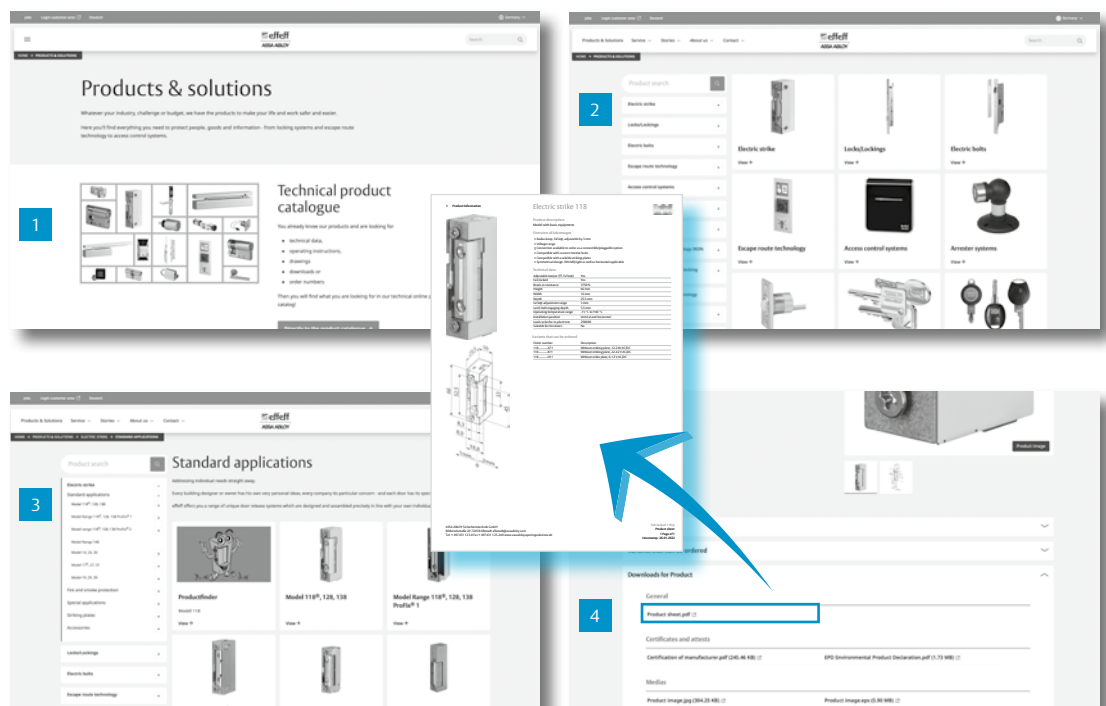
Jobs Login customer area Research Germany

effeff ASSA ABLOY

Search

HOME > PRODUCTS & SOLUTIONS

Products & solutions

Whatever your industry, challenge or budget, we have the products to make your life and work safer and easier.

Here you'll find everything you need to protect people, goods and information - from locking systems and escape route technology to access control systems.

1

Technical product catalogue

You already know our products and are looking for

technical data,
operating instructions,
drawings
downloads or
order numbers

Then you will find what you are looking for in our technical online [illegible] catalog!

Directly to the product catalogue

Jobs Login customer area Research Germany

Products & Solutions Service Stories About us Contact

effeff ASSA ABLOY

Search

HOME > PRODUCTS & SOLUTIONS

Product search

2

Electric strike
Locks/Lockings
Electric bolts
Escape route technology
Access control systems

Electric strike
View
Locks/Lockings
View
Electric bolts
View
Escape route technology
View
Access control systems
View
Arrester systems
View

Product information

Electric strike 118

Jobs Login customer area Research

Products & Solutions Service Stories About us Contact

effeff ASSA ABLOY

HOME > PRODUCTS & SOLUTIONS > ELECTRIC STRIKE > STANDARD APPLICATIONS

Product search

Standard applications

Addressing individual needs straight away.

Every building designer or owner has his own very personal ideas, every company its particular concern - and each door has its own spe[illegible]

effeff offers you a range of unique door release systems which are designed and assembled precisely in line with your own individua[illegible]

3

Electric strike
Standard applications
Fire and smoke protection
Special applications
Striking plates
Accessories
Locks/Lockings
Electric bolts
Escape route technology

Productfinder
Model 118
View

Model 118®, 128, 138
View

Model Range 118®, 128, 138 ProFix® 1
View

Product image

Downloads for Product

General

Product sheet.pdf

4

Certificates and attests

Certification of manufacturer.pdf (245.46 KB)
EPD Environmental Product Declaration.pdf (1.73 MB)

Medias

Product image.jpg (304.25 KB)
Product image.eps (5.90 MB)